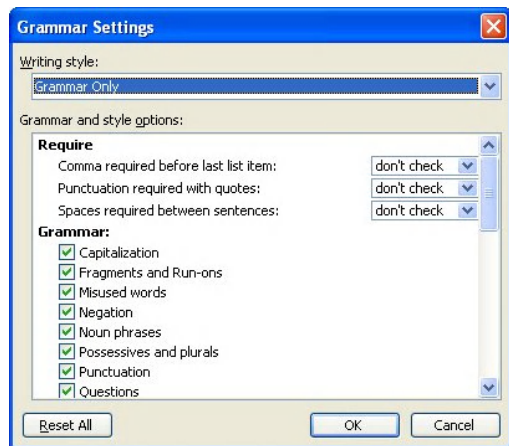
Grammar Settings

Writing style:

Grammar Only

Grammar and style options:

Require

Comma required before last list item: don't check

Punctuation required with quotes: don't check

Spaces required between sentences: don't check

Grammar:

Capitalization

Fragments and Run-ons

Misused words

Negation

Noun phrases

Possessives and plurals

Punctuation

Questions

Reset All

OK

Cancel